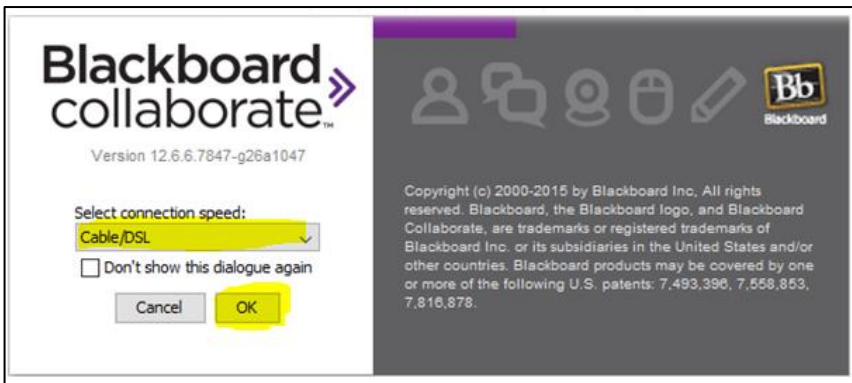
Blackboard collaborate™

Version 12.6.6.7847-g26a1047

Select connection speed:
Cable/DSL

Don't show this dialogue again

Cancel
OK

Bb
Blackboard

Copyright (c) 2000-2015 by Blackboard Inc, All rights reserved. Blackboard, the Blackboard logo, and Blackboard Collaborate, are trademarks or registered trademarks of Blackboard Inc. or its subsidiaries in the United States and/or other countries. Blackboard products may be covered by one or more of the following U.S. patents: 7,493,396, 7,558,853, 7,816,878.